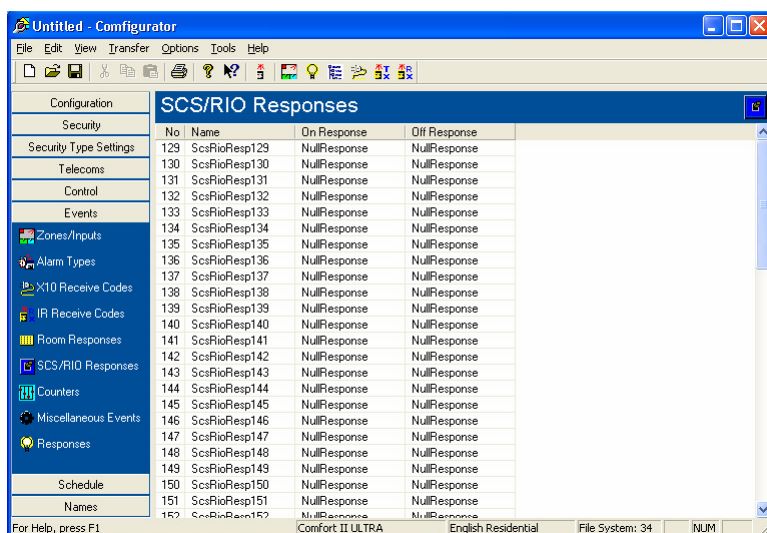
Untitled - Comfigurator

File Edit View Transfer Options Tools Help

Configuration
Security
Security Type Settings
Telecoms
Control
Events
Zones/Inputs
Alarm Types
X10 Receive Codes
IR Receive Codes
Room Responses
SCS/RIO Responses
Counters
Miscellaneous Events
Responses
Schedule
Names

SCS/RIO Responses

| No | Name | On Response | Off Response |
|---|---|---|---|
| 129 | ScsRioResp129 | NullResponse | NullResponse |
| 130 | ScsRioResp130 | NullResponse | NullResponse |
| 131 | ScsRioResp131 | NullResponse | NullResponse |
| 132 | ScsRioResp132 | NullResponse | NullResponse |
| 133 | ScsRioResp133 | NullResponse | NullResponse |
| 134 | ScsRioResp134 | NullResponse | NullResponse |
| 135 | ScsRioResp135 | NullResponse | NullResponse |
| 136 | ScsRioResp136 | NullResponse | NullResponse |
| 137 | ScsRioResp137 | NullResponse | NullResponse |
| 138 | ScsRioResp138 | NullResponse | NullResponse |
| 139 | ScsRioResp139 | NullResponse | NullResponse |
| 140 | ScsRioResp140 | NullResponse | NullResponse |
| 141 | ScsRioResp141 | NullResponse | NullResponse |
| 142 | ScsRioResp142 | NullResponse | NullResponse |
| 143 | ScsRioResp143 | NullResponse | NullResponse |
| 144 | ScsRioResp144 | NullResponse | NullResponse |
| 145 | ScsRioResp145 | NullResponse | NullResponse |
| 146 | ScsRioResp146 | NullResponse | NullResponse |
| 147 | ScsRioResp147 | NullResponse | NullResponse |
| 148 | ScsRioResp148 | NullResponse | NullResponse |
| 149 | ScsRioResp149 | NullResponse | NullResponse |
| 150 | ScsRioResp150 | NullResponse | NullResponse |
| 151 | ScsRioResp151 | NullResponse | NullResponse |
| 152 | ScsRioResp152 | NullResponse | NullResponse |

For Help, press F1 | Comfort II ULTRA | English Residential | File System: 34 | NUM